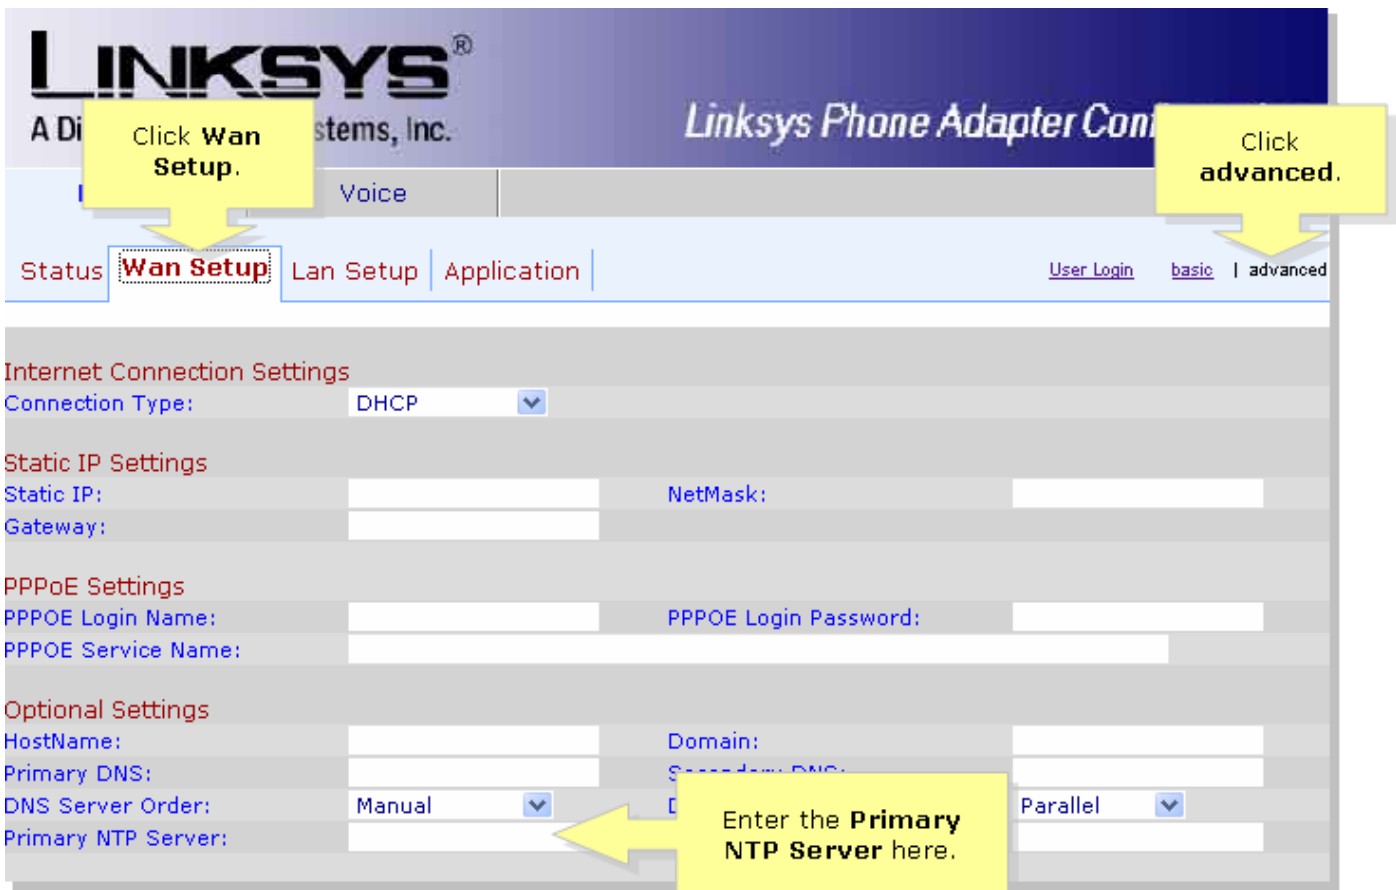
LINKSYS®
A Di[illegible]stems, Inc.

Click **Wan Setup**.

Linksys Phone Adapter Con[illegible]

Click **advanced**.

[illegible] Voice

Status **Wan Setup** Lan Setup Application

User Login basic | advanced

Internet Connection Settings
Connection Type: DHCP

Static IP Settings
Static IP: NetMask:
Gateway:

PPPoE Settings
PPPOE Login Name: PPPOE Login Password:
PPPOE Service Name:

Optional Settings
HostName: Domain:
Primary DNS: S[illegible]
DNS Server Order: Manual D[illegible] Parallel
Primary NTP Server:

Enter the **Primary NTP Server** here.